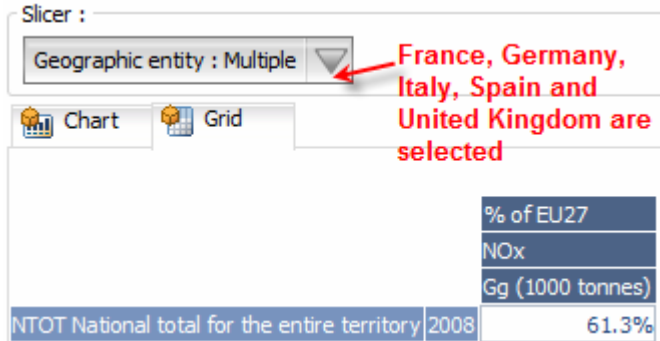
Slicer :

Geographic entity : Multiple

France, Germany, Italy, Spain and United Kingdom are selected

Chart

Grid

| | | % of EU27 |
|---|---|---|
| | | NOx |
| | | Gg (1000 tonnes) |
| NTOT National total for the entire territory | 2008 | 61.3% |